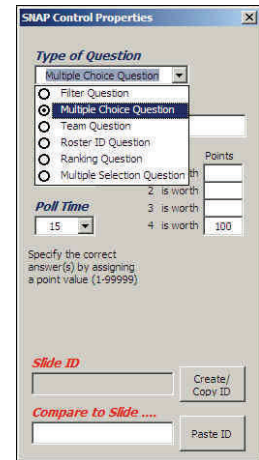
SNAP Control Properties

Type of Question

Multiple Choice Question

Filter Question

Multiple Choice Question

Team Question

Roster ID Question

Ranking Question

Multiple Selection Question

Points

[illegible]th

2 is worth

3 is worth

4 is worth 100

Poll Time

15

Specify the correct answer(s) by assigning a point value (1-99999)

Slide ID

Create/ Copy ID

Compare to Slide ....

Paste ID